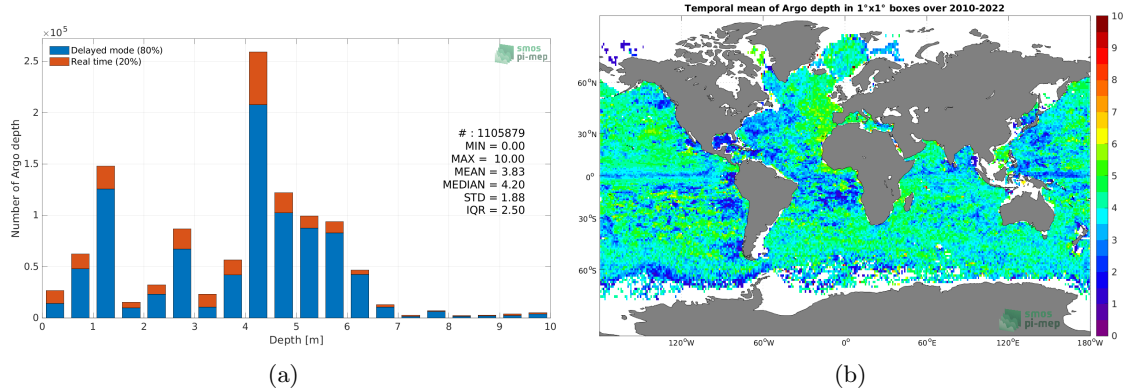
$\times10^5$

Delayed mode (80%)
Real time (20%)

smos pi-mep

2.5
2
1.5
1
0.5
0

Number of Argo depth

# : 1105879
MIN = 0.00
MAX = 10.00
MEAN = 3.83
MEDIAN = 4.20
STD = 1.88
IQR = 2.50

0 1 2 3 4 5 6 7 8 9 10
Depth [m]

(a)

Temporal mean of Argo depth in 1°x1° boxes over 2010-2022

60°N
30°N
0°
30°S
60°S

120°W 60°W 0° 60°E 120°E 180°W

smos pi-mep

10
9
8
7
6
5
4
3
2
1
0

(b)